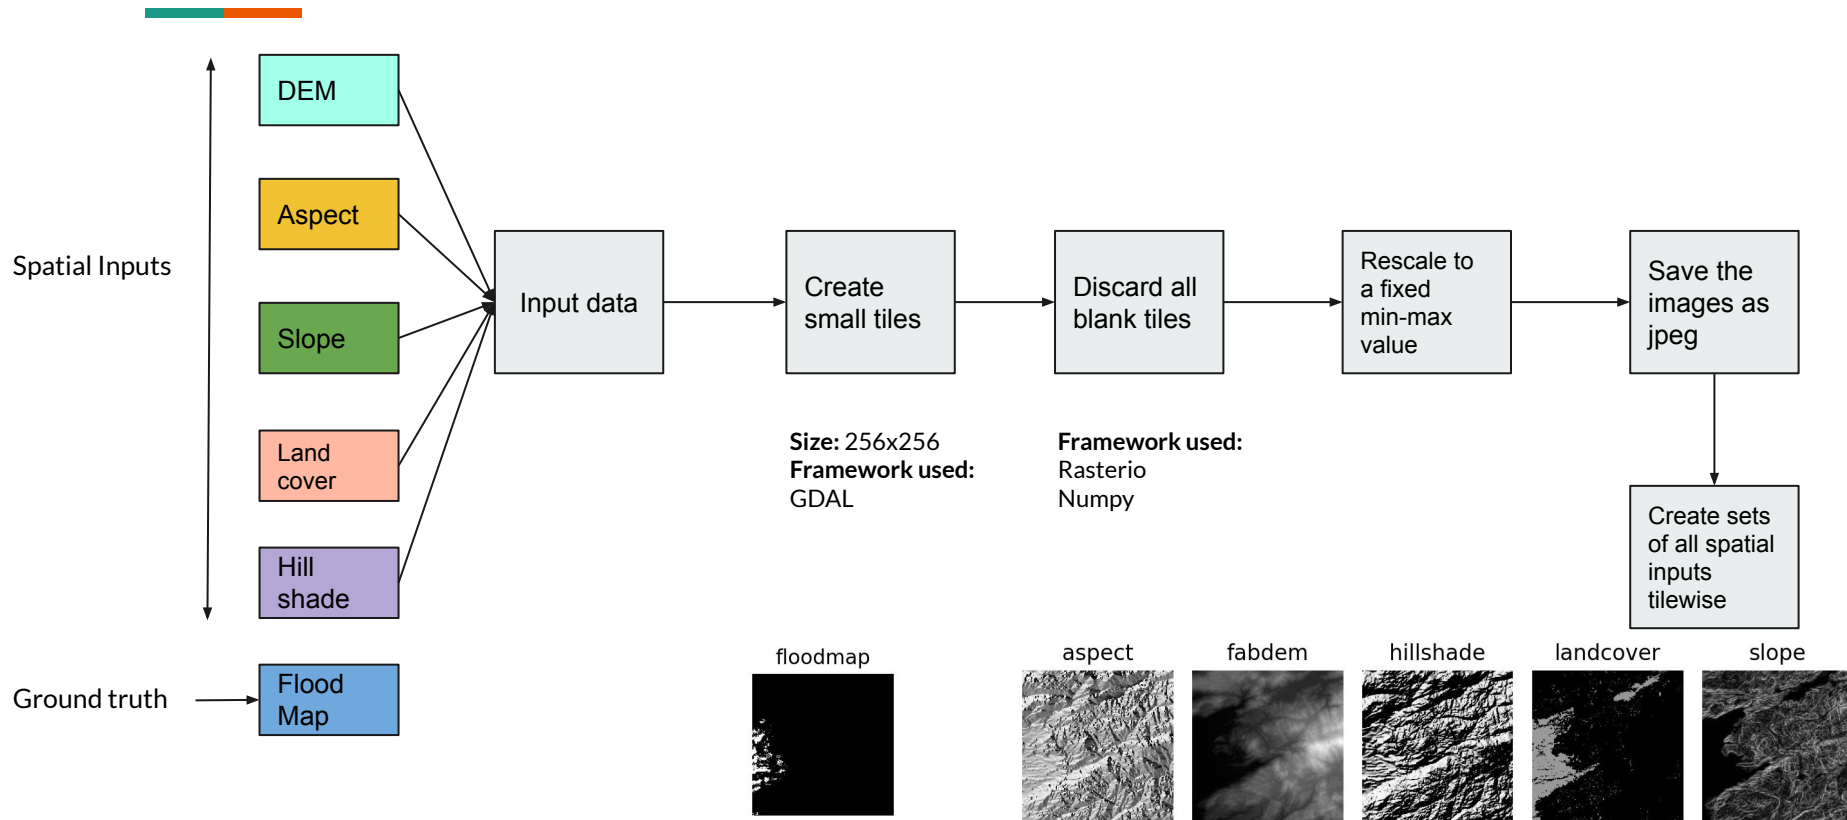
Spatial Inputs

DEM

Aspect

Slope

Land cover

Hill shade

Ground truth

Flood Map

Input data

Create small tiles

Discard all blank tiles

Rescale to a fixed min-max value

Save the images as jpeg

Create sets of all spatial inputs tilewise

**Size:** 256x256
**Framework used:**
GDAL

**Framework used:**
Rasterio
Numpy

floodmap

aspect

fabdem

hillshade

landcover

slope